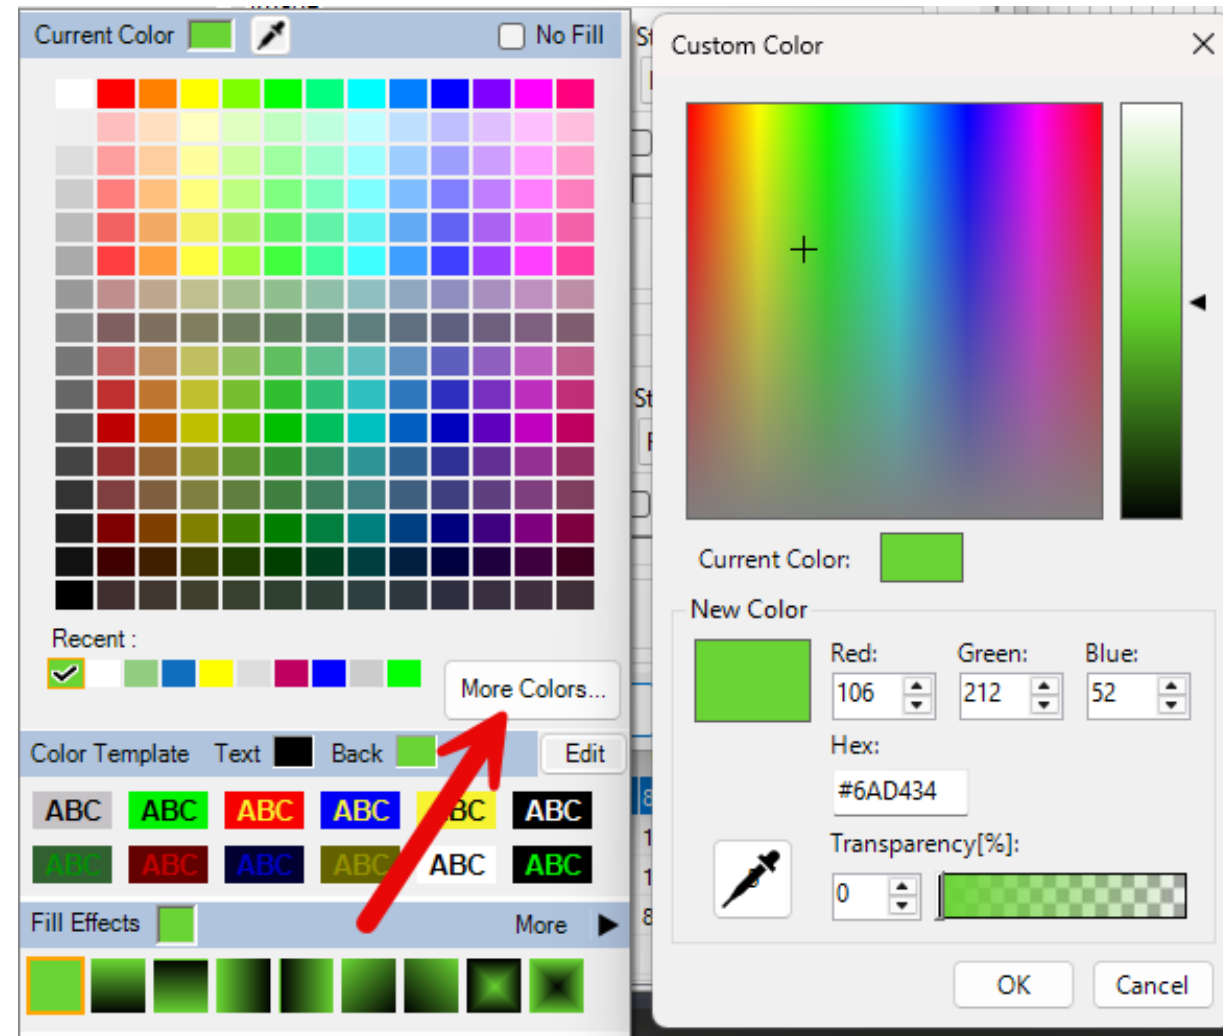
Current Color

No Fill

Recent :

More Colors...

Color Template Text Back Edit

ABC ABC ABC ABC ABC ABC
ABC ABC ABC ABC ABC ABC

Fill Effects More

Custom Color

Current Color:

New Color

Red: 106
Green: 212
Blue: 52

Hex:
#6AD434

Transparency[%]:
0

OK Cancel